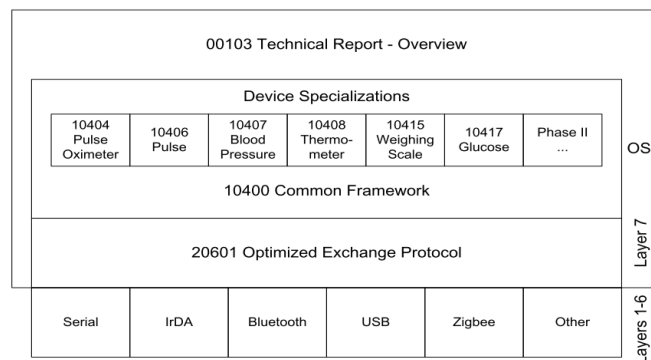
00103 Technical Report - Overview

Device Specializations

| 10404 Pulse Oximeter | 10406 Pulse | 10407 Blood Pressure | 10408 Thermometer | 10415 Weighing Scale | 10417 Glucose | Phase II ... |
|---|---|---|---|---|---|---|

OS

10400 Common Framework

20601 Optimized Exchange Protocol

Layer 7

| Serial | IrDA | Bluetooth | USB | Zigbee | Other |
|---|---|---|---|---|---|

Layers 1-6